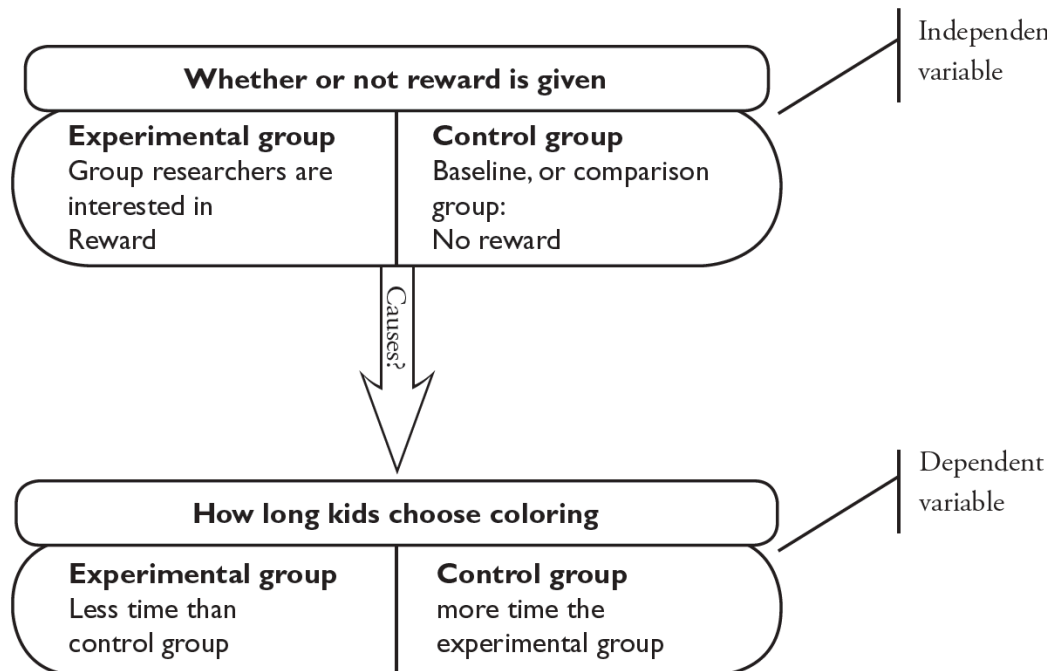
Independen
variable

Whether or not reward is given

Experimental group
Group researchers are interested in
Reward

Control group
Baseline, or comparison group:
No reward

Causes?

Dependent
variable

How long kids choose coloring

Experimental group
Less time than control group

Control group
more time the experimental group